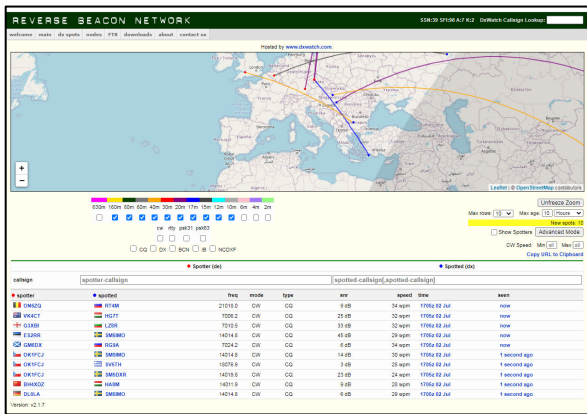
REVERSE BEACON NETWORK

SSN:39 SFI:98 A:7 K:2 DxWatch Callsign Lookup:

welcome main dx spots nodes FTP downloads about contact us

Hosted by www.dxwatch.com

+
−

Leaflet | © OpenStreetMap contributors

630m 160m 80m 60m 40m 30m 20m 17m 15m 12m 10m 6m 4m 2m

cw rtty psk31 psk63

CQ DX BCN IB NCDXF

Unfreeze Zoom

Max rows: 10 Max age: 10 Hours

New spots: 10

Show Spotters Advanced Mode

CW Speed Min all Max all

Copy URL to Clipboard

● Spotter (de) ● Spotted (dx)

callsign spotter-callsign spotted-callsign[,spotted-callsign]

| ● spotter | ● spotted | freq | mode | type | snr | speed | time | seen |
|---|---|---|---|---|---|---|---|---|
| OM0ZQ | RT4M | 21018.0 | CW | CQ | 9 dB | 34 wpm | 1705z 02 Jul | now |
| VK4CT | HG7T | 7006.2 | CW | CQ | 25 dB | 32 wpm | 1705z 02 Jul | now |
| G3XBI | LZ8R | 7010.5 | CW | CQ | 33 dB | 32 wpm | 1705z 02 Jul | now |
| ES2RR | SM5IMO | 14014.8 | CW | CQ | 45 dB | 29 wpm | 1705z 02 Jul | now |
| GM6DX | RG8A | 7024.2 | CW | CQ | 6 dB | 34 wpm | 1705z 02 Jul | now |
| OK1FCJ | SM5IMO | 14014.8 | CW | CQ | 14 dB | 30 wpm | 1705z 02 Jul | 1 second ago |
| OK1FCJ | SV5TH | 18078.9 | CW | CQ | 3 dB | 26 wpm | 1705z 02 Jul | 1 second ago |
| OK1FCJ | SM6DXR | 14019.8 | CW | CQ | 23 dB | 24 wpm | 1705z 02 Jul | 1 second ago |
| DH4XOZ | HA9M | 14011.9 | CW | CQ | 9 dB | 34 wpm | 1705z 02 Jul | 1 second ago |
| DL0LA | SM5IMO | 14014.8 | CW | CQ | 6 dB | 29 wpm | 1705z 02 Jul | 1 second ago |

Version: v2.1.7